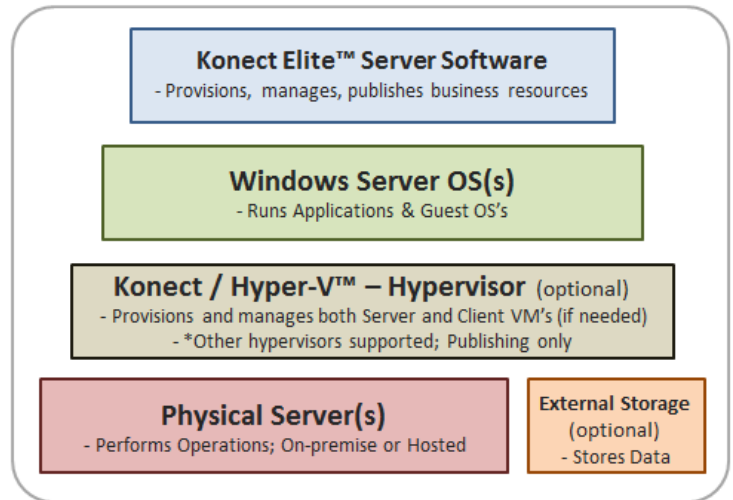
Konect Elite™ Server Software
- Provisions, manages, publishes business resources

Windows Server OS(s)
- Runs Applications & Guest OS's

Konect / Hyper-V™ – Hypervisor (optional)
- Provisions and manages both Server and Client VM's (if needed)
- *Other hypervisors supported; Publishing only

Physical Server(s)
- Performs Operations; On-premise or Hosted

External Storage
(optional)
- Stores Data